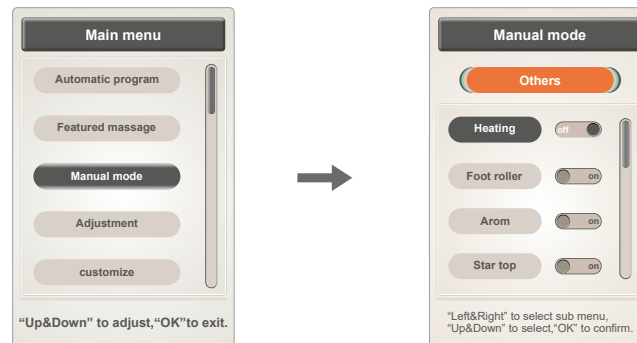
Main menu

Automatic program

Featured massage

Manual mode

Adjustment

customize

“Up&Down” to adjust,“OK”to exit.

Manual mode

Others

Heating off

Foot roller on

Arom on

Star top on

“Left&Right” to select sub menu, “Up&Down” to select,“OK” to confirm.